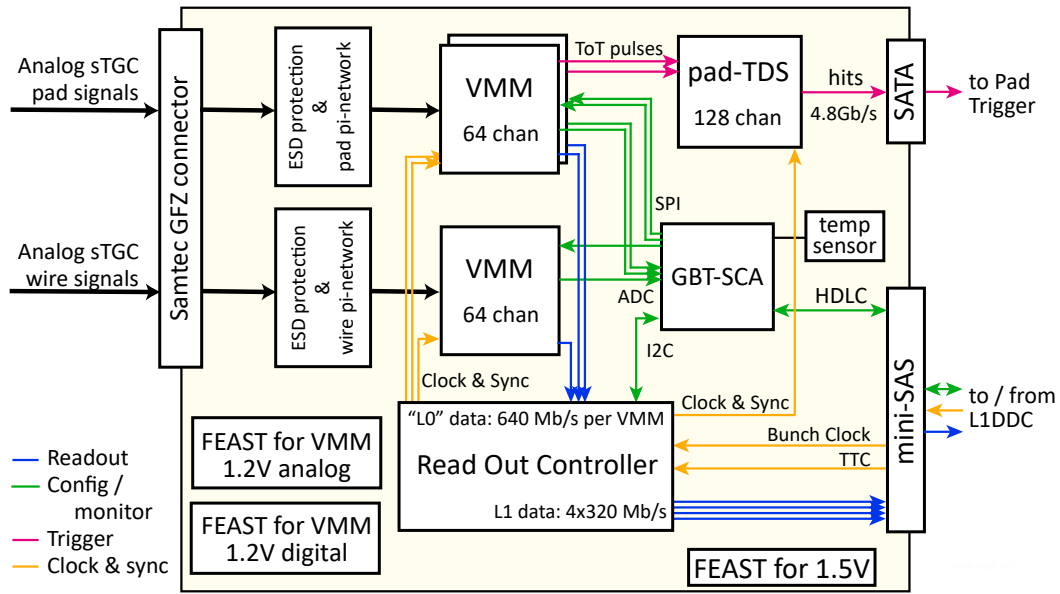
Analog sTGC pad signals

Analog sTGC wire signals

Samtec GFZ connector

ESD protection & pad pi-network

ESD protection & wire pi-network

VMM
64 chan

VMM
64 chan

ToT pulses

pad-TDS
128 chan

hits
4.8Gb/s

SATA

to Pad Trigger

SPI

temp sensor

GBT-SCA

ADC

HDLC

I2C

Clock & Sync

Clock & Sync

mini-SAS

to / from L1DDC

"L0" data: 640 Mb/s per VMM

Bunch Clock

Read Out Controller

TTC

L1 data: 4x320 Mb/s

FEAST for VMM 1.2V analog

FEAST for VMM 1.2V digital

FEAST for 1.5V

Readout
Config / monitor
Trigger
Clock & sync